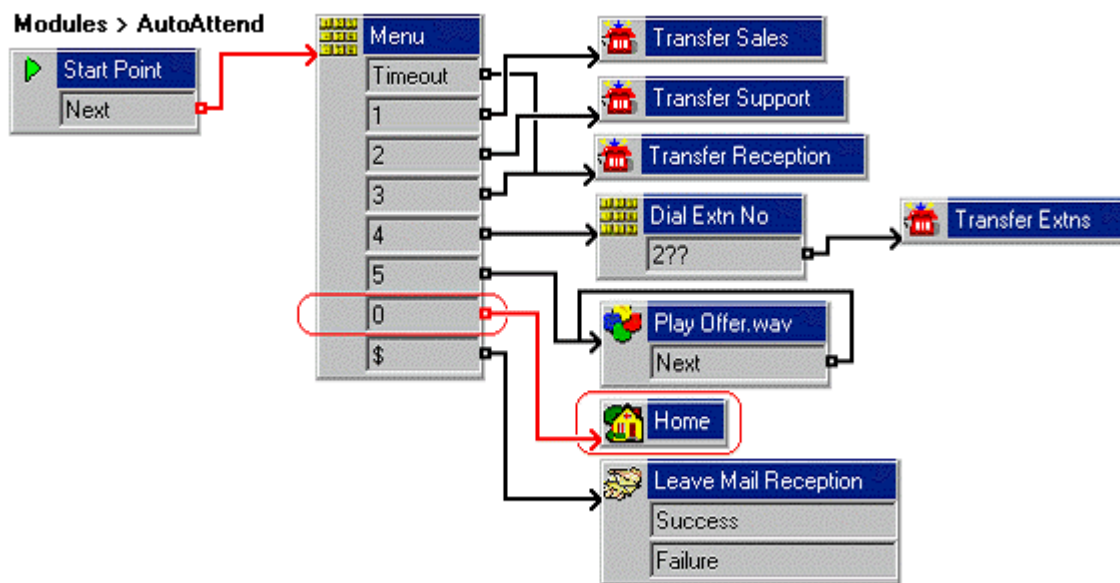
Modules > AutoAttend

Start Point
Next

Menu
Timeout
1
2
3
4
5
0
$

Transfer Sales
Transfer Support
Transfer Reception

Dial Extn No
2??

Transfer Extns

Play Offer.wav
Next

Home

Leave Mail Reception
Success
Failure